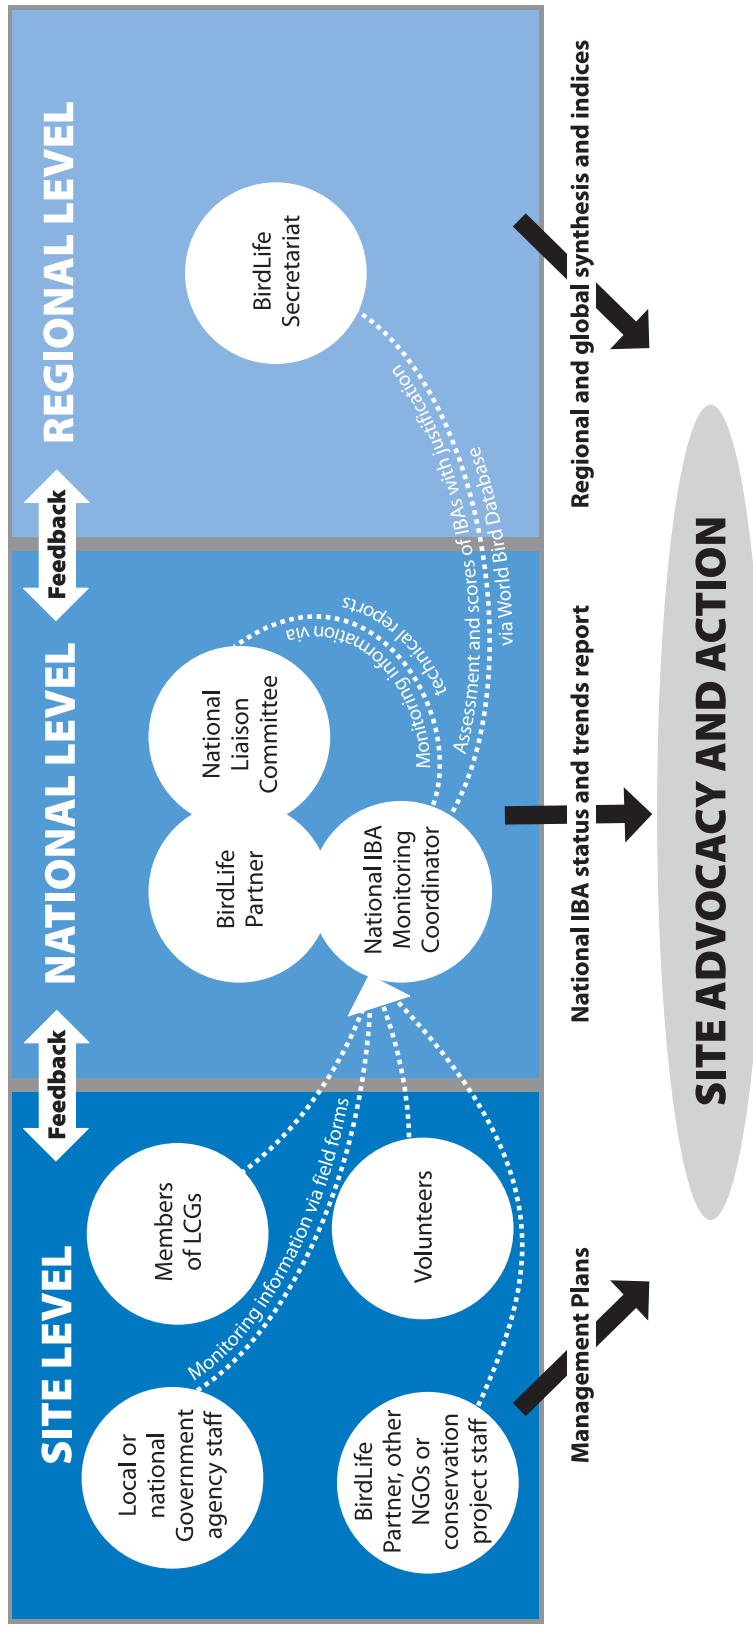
REGIONAL LEVEL

BirdLife Secretariat

Regional and global synthesis and indices

Feedback

NATIONAL LEVEL

National Liaison Committee

BirdLife Partner

National IBA Monitoring Coordinator

Monitoring information via technical reports

Assessment and scores of IBAs with justification via World Bird Database

National IBA status and trends report

Feedback

SITE LEVEL

Members of LCGs

Volunteers

Local or national Government agency staff

BirdLife Partner, other NGOs or conservation project staff

Monitoring information via field forms

Management Plans

SITE ADVOCACY AND ACTION